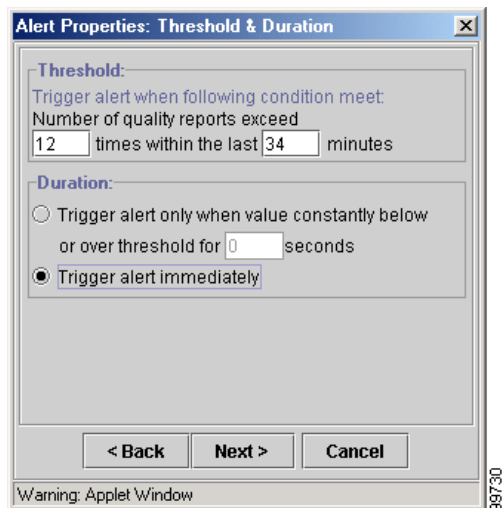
Alert Properties: Threshold & Duration

Threshold:

Trigger alert when following condition meet:

Number of quality reports exceed

12 times within the last 34 minutes

Duration:

Trigger alert only when value constantly below or over threshold for 0 seconds

Trigger alert immediately

< Back

Next >

Cancel

Warning: Applet Window

99730